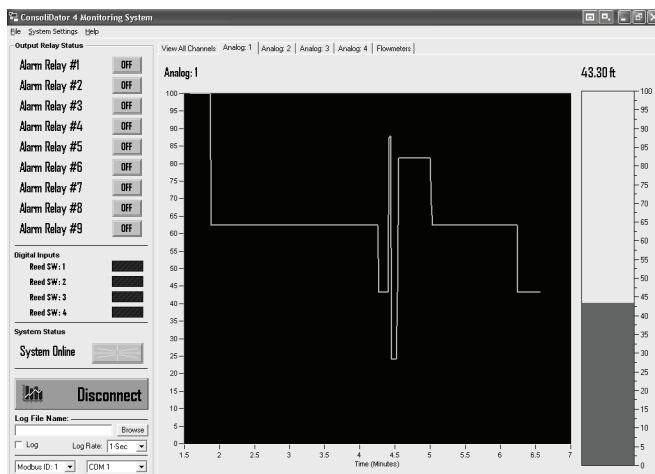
ConsoliDator 4 Monitoring System
File System Settings Help

Output Relay Status
Alarm Relay #1 OFF
Alarm Relay #2 OFF
Alarm Relay #3 OFF
Alarm Relay #4 OFF
Alarm Relay #5 OFF
Alarm Relay #6 OFF
Alarm Relay #7 OFF
Alarm Relay #8 OFF
Alarm Relay #9 OFF

Digital Inputs
Reed SW: 1
Reed SW: 2
Reed SW: 3
Reed SW: 4

System Status
System Online

Disconnect

Log File Name:
Browse
Log Log Rate: 1-Sec
Modbus ID: 1 COM 1

View All Channels | Analog: 1 | Analog: 2 | Analog: 3 | Analog: 4 | Flowmeters

Analog: 1

43.30 ft

100
95
90
85
80
75
70
65
60
55
50
45
40
35
30
25
20
15
10
5
0

1.5 2 2.5 3 3.5 4 4.5 5 5.5 6 6.5 7
Time (Minutes)

100
95
90
85
80
75
70
65
60
55
50
45
40
35
30
25
20
15
10
5
0